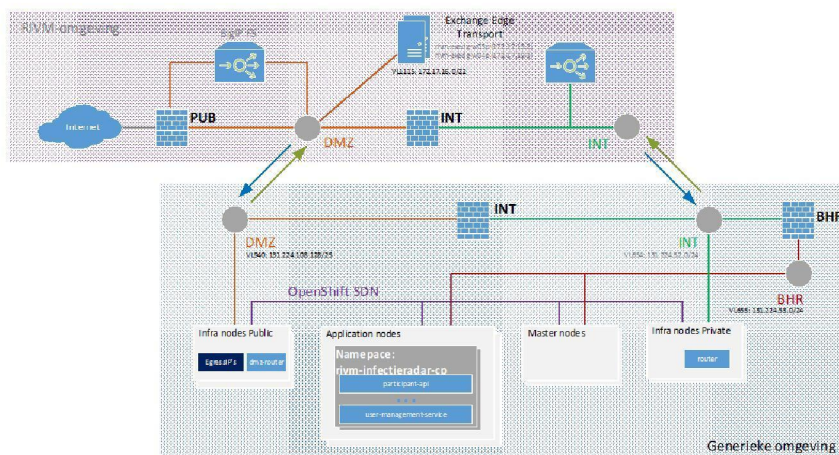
RIVM-omgeving

Exchange Edge Transport

VLAN331: 172.17.16.0/23

Internet

PUB

DMZ

INT

INT

INT

DMZ

VLAN40: 131.224.100.128/25

INT

VLAN56: 131.224.53.0/24

BHR

BHR

VLAN55: 131.224.55.0/24

OpenShift SDN

Infra nodes Public

EgressIP's

dmz-router

Application nodes

Namespace: rivm-infectieradar-co

participant-api

• • •

user-management-service

Master nodes

Infra nodes Private

router

Generieke omgeving